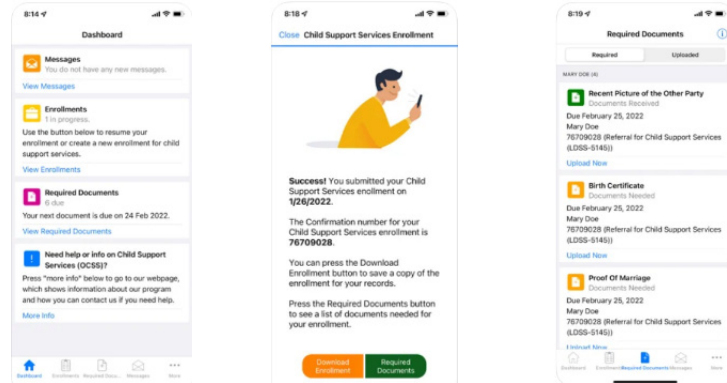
8:14

Dashboard

Messages
You do not have any new messages.
View Messages

Enrollments
1 in progress.
Use the button below to resume your enrollment or create a new enrollment for child support services.
View Enrollments

Required Documents
6 due
Your next document is due on 24 Feb 2022.
View Required Documents

Need help or info on Child Support Services (OCSS)?
Press "more info" below to go to our webpage, which shows information about our program and how you can contact us if you need help.
More Info

Dashboard Enrollments Required Docu... Messages More

8:18

Close Child Support Services Enrollment

**Success!** You submitted your Child Support Services enrollment on **1/26/2022.**

The Confirmation number for your Child Support Services enrollment is **76709028.**

You can press the Download Enrollment button to save a copy of the enrollment for your records.

Press the Required Documents button to see a list of documents needed for your enrollment.

Download Enrollment Required Documents

8:19

Required Documents

Required Uploaded

MARY DOE (4)

Recent Picture of the Other Party
Documents Received
Due February 25, 2022
Mary Doe
76709028 (Referral for Child Support Services (LDSS-5145))
Upload Now

Birth Certificate
Documents Needed
Due February 25, 2022
Mary Doe
76709028 (Referral for Child Support Services (LDSS-5145))
Upload Now

Proof Of Marriage
Documents Needed
Due February 25, 2022
Mary Doe
76709028 (Referral for Child Support Services (LDSS-5145))
Upload Now

Dashboard Enrollments Required Documents Messages More